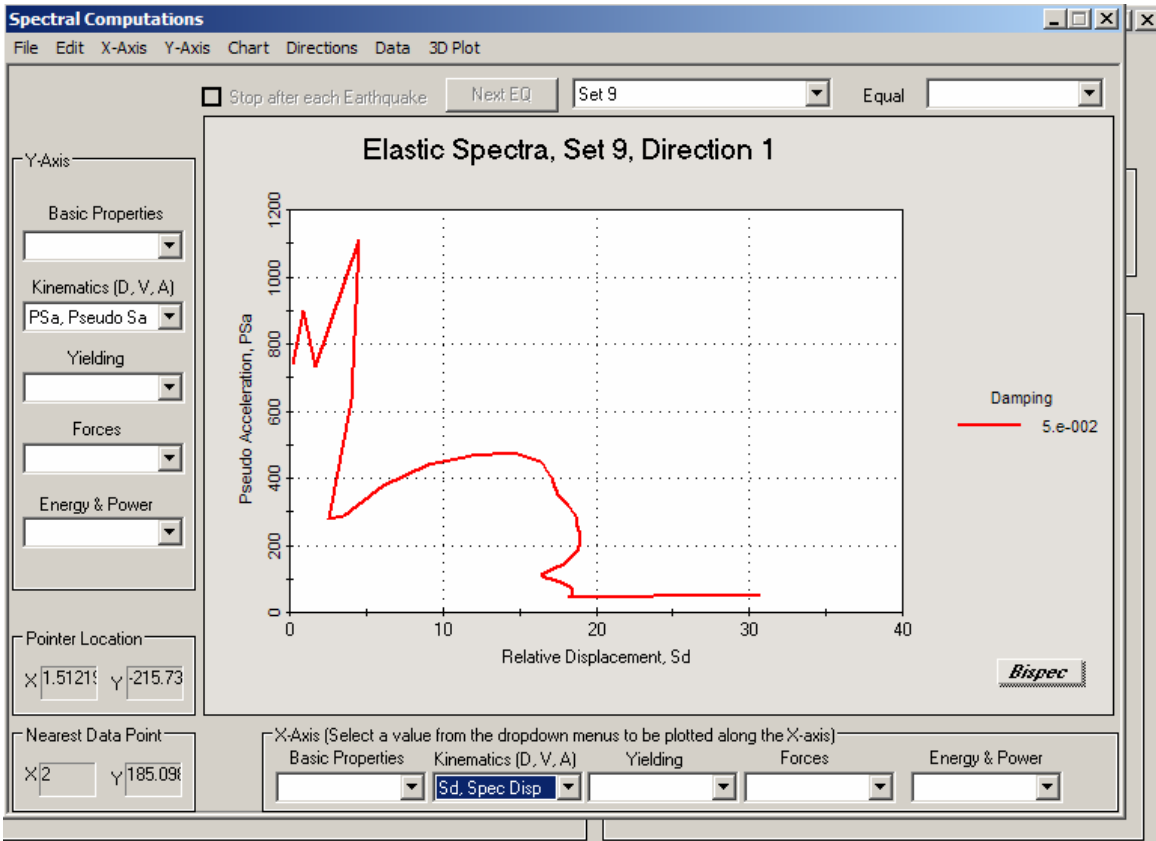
Spectral Computations

File Edit X-Axis Y-Axis Chart Directions Data 3D Plot

Stop after each Earthquake
Next EQ
Set 9
Equal

Y-Axis
Basic Properties
Kinematics (D, V, A)
PSa, Pseudo Sa
Yielding
Forces
Energy & Power

Elastic Spectra, Set 9, Direction 1

Pseudo Acceleration, PSa
0
200
400
600
800
1000
1200

0
10
20
30
40
Relative Displacement, Sd

Damping
5.e-002

Bispec

Pointer Location
X 1.5121
Y -215.73

Nearest Data Point
X 2
Y 185.098

X-Axis (Select a value from the dropdown menus to be plotted along the X-axis)
Basic Properties
Kinematics (D, V, A)
Sd, Spec Disp
Yielding
Forces
Energy & Power